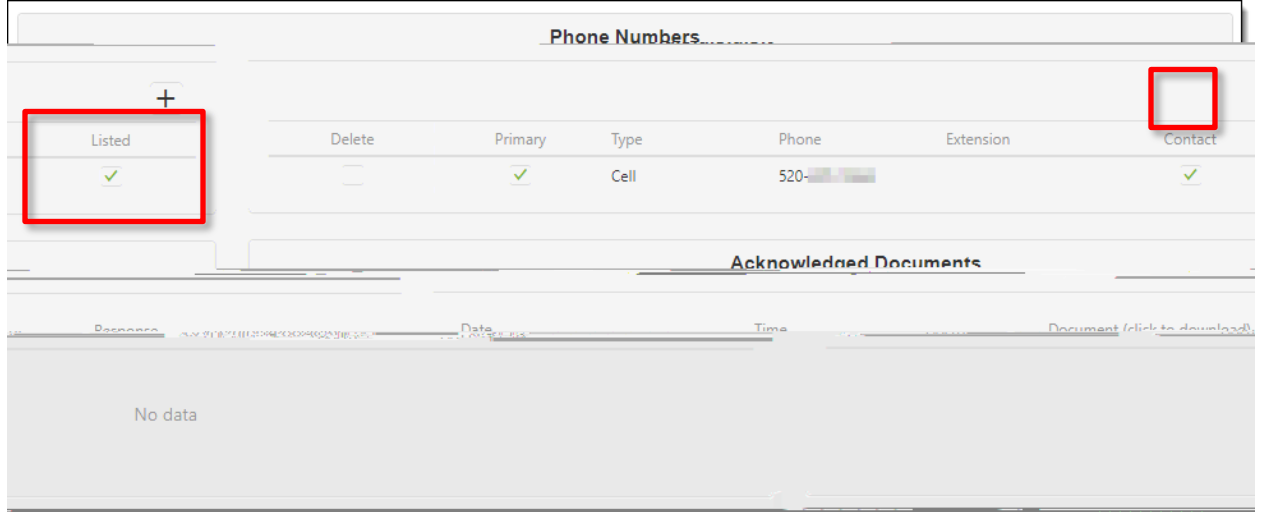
Phone Numbers

+

| Listed | Delete | Primary | Type | Phone | Extension | Contact |
|---|---|---|---|---|---|---|
| ✓ | | ✓ | Cell | 520-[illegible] | | ✓ |

Acknowledged Documents

| Response | Date | Time | Document (click to download) |
|---|---|---|---|

No data